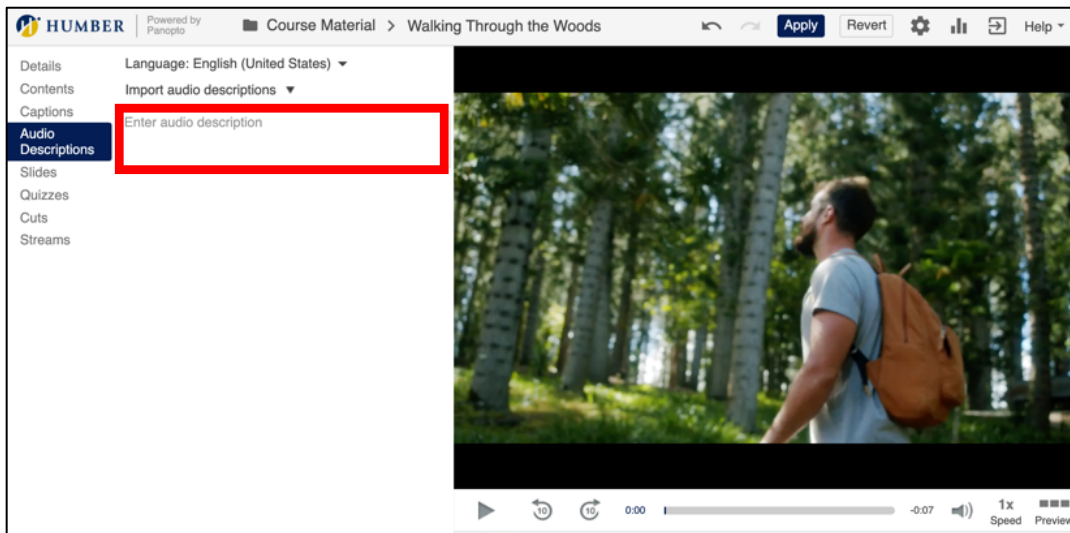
HUMBER Powered by Panopto Course Material > Walking Through the Woods Apply Revert Help

Details
Contents
Captions
Audio Descriptions
Slides
Quizzes
Cuts
Streams

Language: English (United States)
Import audio descriptions
Enter audio description

10 10 0:00 -0:07 1x Speed Preview